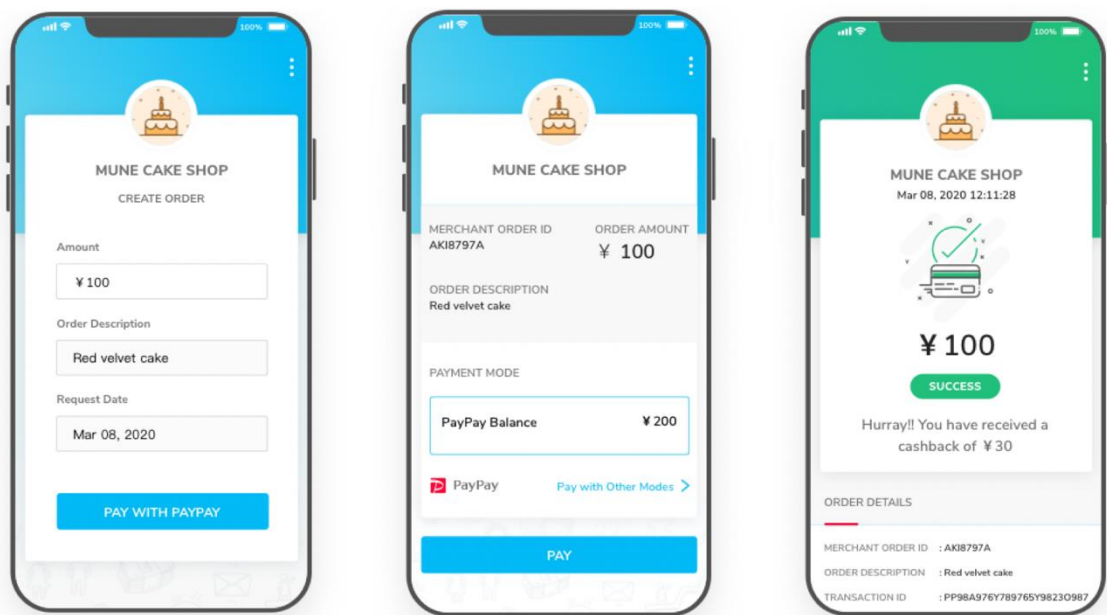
100%

MUNE CAKE SHOP

CREATE ORDER

Amount

¥100

Order Description

Red velvet cake

Request Date

Mar 08, 2020

PAY WITH PAYPAY

100%

MUNE CAKE SHOP

MERCHANT ORDER ID
AKI8797A

ORDER AMOUNT
¥ 100

ORDER DESCRIPTION
Red velvet cake

PAYMENT MODE

PayPay Balance ¥200

PayPay

Pay with Other Modes

PAY

100%

MUNE CAKE SHOP

Mar 08, 2020 12:11:28

¥100

SUCCESS

Hurray!! You have received a cashback of ¥30

ORDER DETAILS

MERCHANT ORDER ID : AKI8797A

ORDER DESCRIPTION : Red velvet cake

TRANSACTION ID : PP98A976Y789765Y9823O987